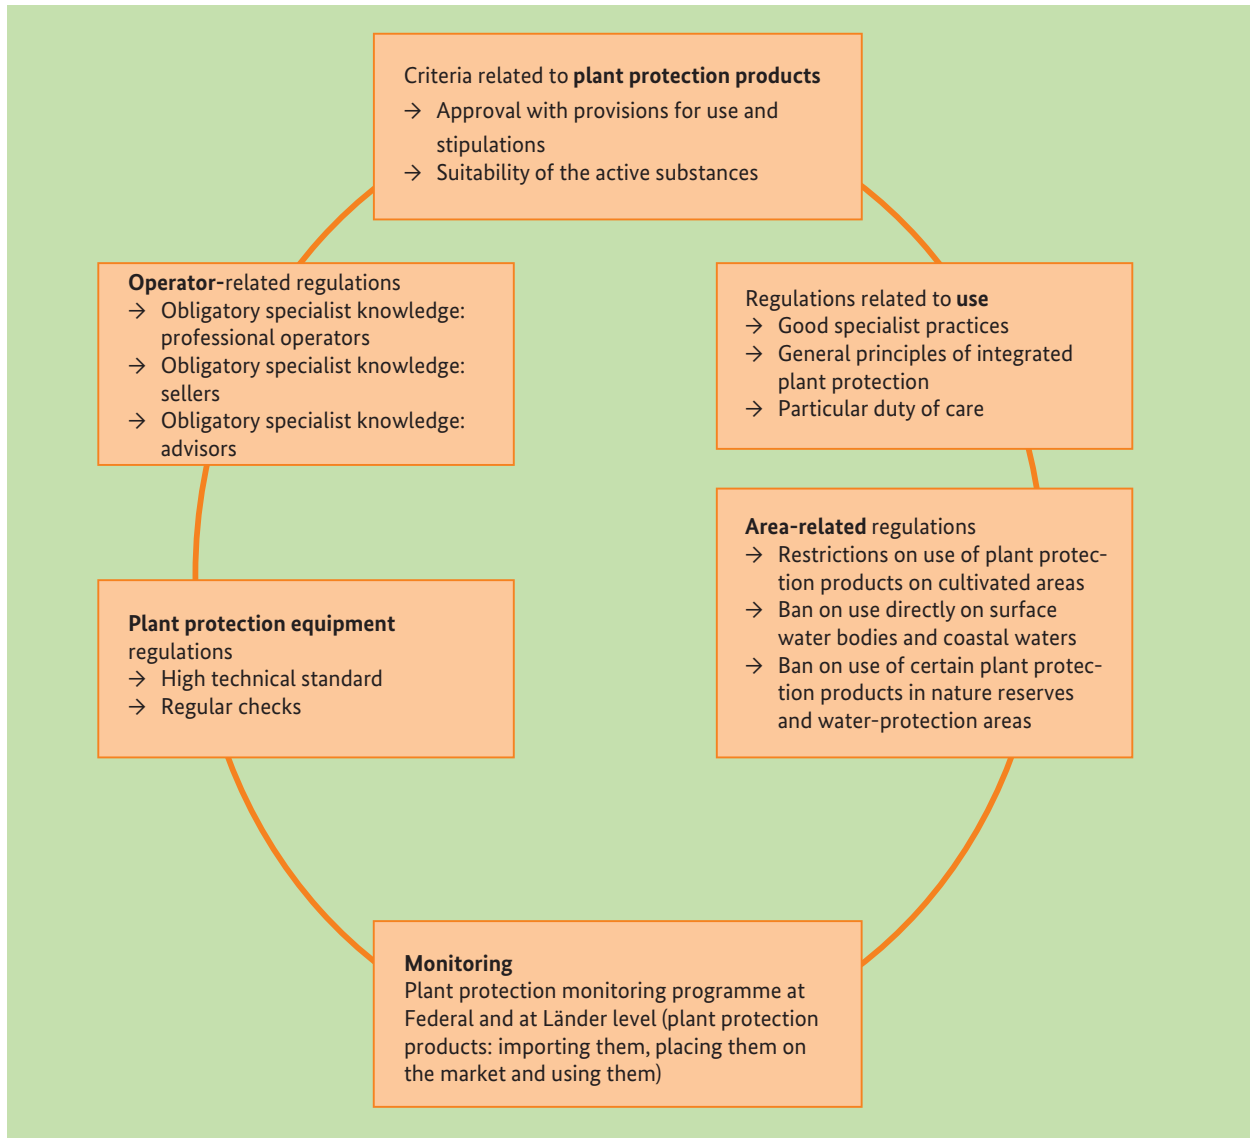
Criteria related to **plant protection products**
→ Approval with provisions for use and stipulations
→ Suitability of the active substances

**Operator-**related regulations
→ Obligatory specialist knowledge: professional operators
→ Obligatory specialist knowledge: sellers
→ Obligatory specialist knowledge: advisors

Regulations related to **use**
→ Good specialist practices
→ General principles of integrated plant protection
→ Particular duty of care

**Plant protection equipment** regulations
→ High technical standard
→ Regular checks

**Area-related** regulations
→ Restrictions on use of plant protection products on cultivated areas
→ Ban on use directly on surface water bodies and coastal waters
→ Ban on use of certain plant protection products in nature reserves and water-protection areas

**Monitoring**
Plant protection monitoring programme at Federal and at Länder level (plant protection products: importing them, placing them on the market and using them)